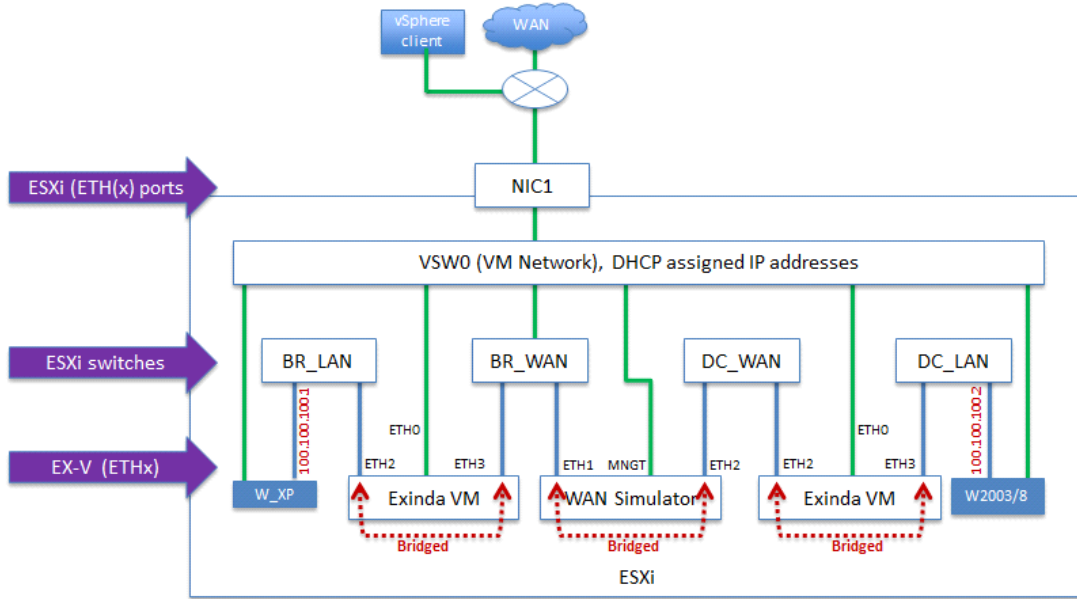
vSphere client

WAN

ESXi (ETH(x) ports

NIC1

VSW0 (VM Network), DHCP assigned IP addresses

ESXi switches

BR_LAN

BR_WAN

DC_WAN

DC_LAN

100.100.100.1

100.100.100.2

EX-V (ETHx)

ETH0

ETH2

ETH3

ETH1

MNGT

ETH2

ETH2

ETH0

ETH3

W_XP

Exinda VM

WAN Simulator

Exinda VM

W2003/8

Bridged

Bridged

Bridged

ESXi